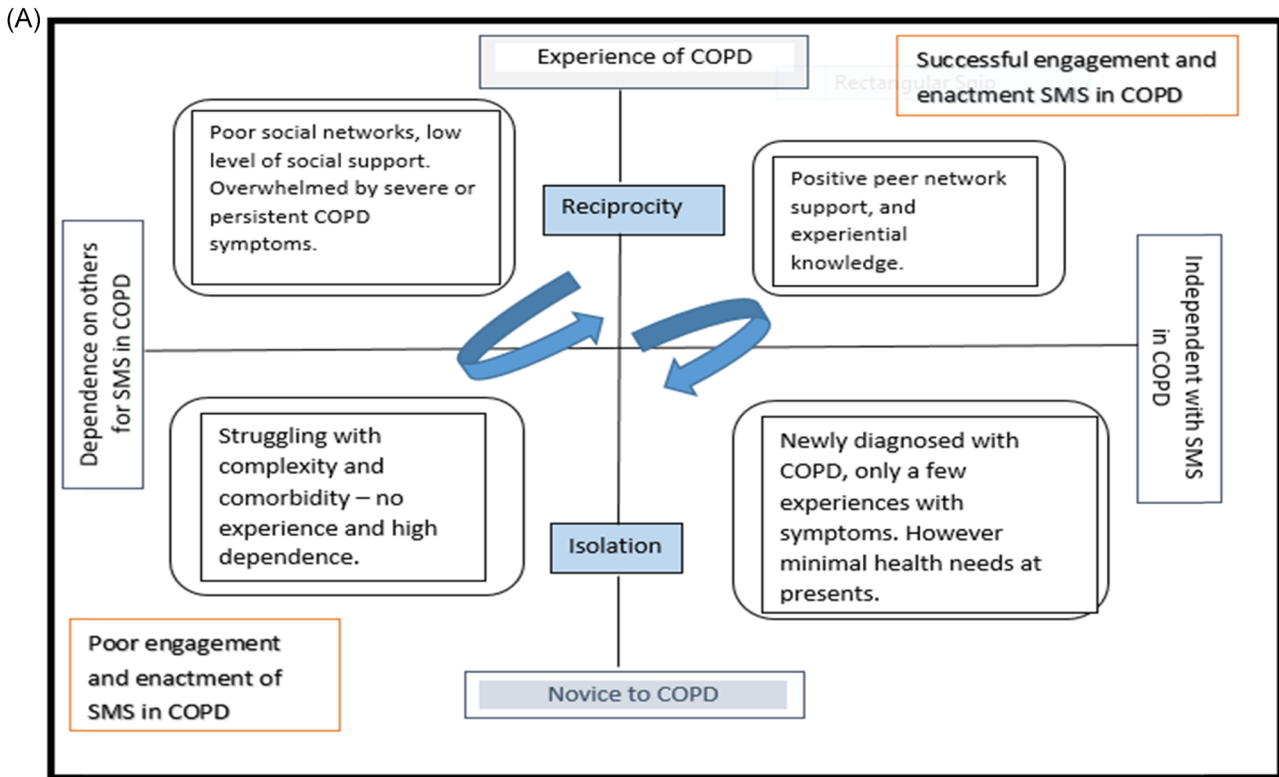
(A)

Experience of COPD

Successful engagement and enactment SMS in COPD

Rectangular Snip

Poor social networks, low level of social support. Overwhelmed by severe or persistent COPD symptoms.

Reciprocity

Positive peer network support, and experiential knowledge.

Dependence on others for SMS in COPD

Independent with SMS in COPD

Struggling with complexity and comorbidity – no experience and high dependence.

Isolation

Newly diagnosed with COPD, only a few experiences with symptoms. However minimal health needs at presents.

Poor engagement and enactment of SMS in COPD

Novice to COPD